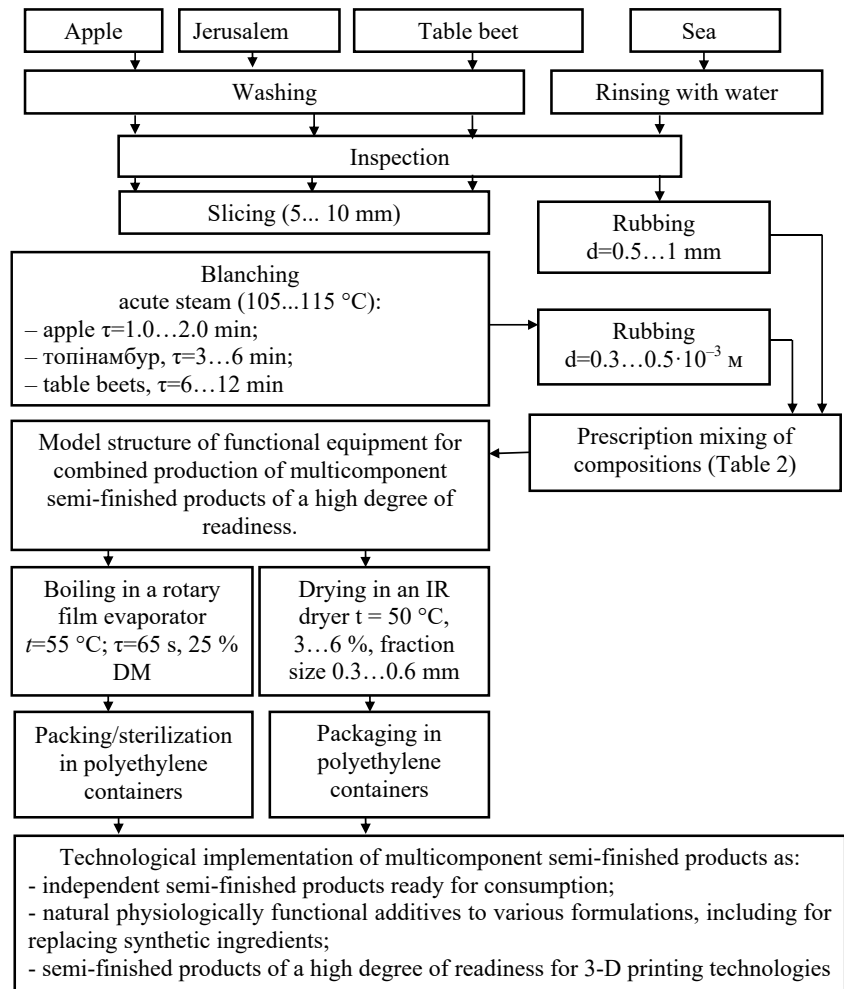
Apple

Jerusalem

Table beet

Sea

Washing

Rinsing with water

Inspection

Slicing (5... 10 mm)

Rubbing
d=0.5…1 mm

Blanching
acute steam (105...115 °C):
– apple τ=1.0…2.0 min;
– топінамбур, τ=3…6 min;
– table beets, τ=6…12 min

Rubbing
$d=0.3…0.5\cdot10^{-3}$ м

Model structure of functional equipment for combined production of multicomponent semi-finished products of a high degree of readiness.

Prescription mixing of compositions (Table 2)

Boiling in a rotary film evaporator
t=55 °C; τ=65 s, 25 % DM

Drying in an IR dryer t = 50 °C, 3…6 %, fraction size 0.3…0.6 mm

Packing/sterilization in polyethylene containers

Packaging in polyethylene containers

Technological implementation of multicomponent semi-finished products as:
- independent semi-finished products ready for consumption;
- natural physiologically functional additives to various formulations, including for replacing synthetic ingredients;
- semi-finished products of a high degree of readiness for 3-D printing technologies